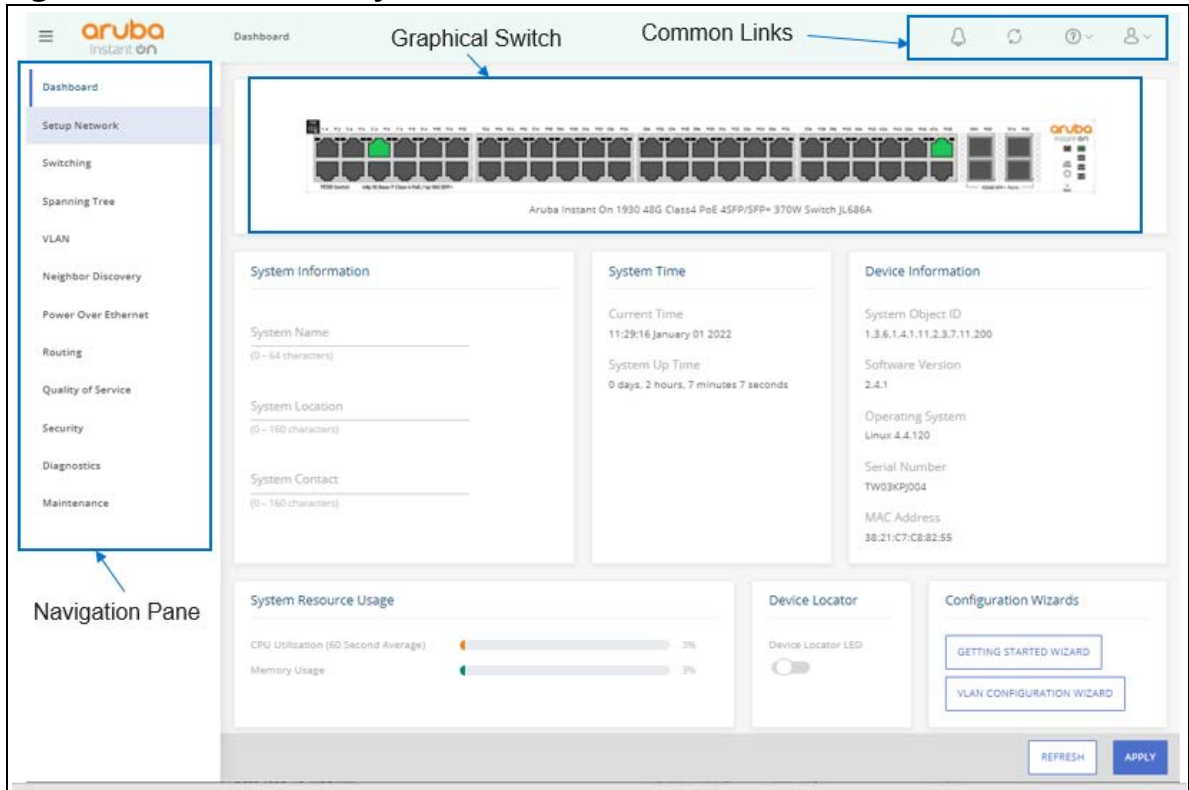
aruba
Instant On

Dashboard

Graphical Switch

Common Links

Dashboard
Setup Network
Switching
Spanning Tree
VLAN
Neighbor Discovery
Power Over Ethernet
Routing
Quality of Service
Security
Diagnostics
Maintenance

Navigation Pane

aruba

Aruba Instant On 1930 48G Class4 PoE 4SFP/SFP+ 370W Switch JL686A

System Information

System Name
(0 - 64 characters)

System Location
(0 - 160 characters)

System Contact
(0 - 160 characters)

System Time

Current Time
11:29:16 January 01 2022

System Up Time
0 days, 2 hours, 7 minutes 7 seconds

Device Information

System Object ID
1.3.6.1.4.1.11.2.3.7.11.200

Software Version
2.4.1

Operating System
Linux 4.4.120

Serial Number
TW03KPJ004

MAC Address
38:21:C7:C8:82:55

System Resource Usage

CPU Utilization (60 Second Average) 3%

Memory Usage 3%

Device Locator

Device Locator LED

Configuration Wizards

GETTING STARTED WIZARD

VLAN CONFIGURATION WIZARD

REFRESH

APPLY